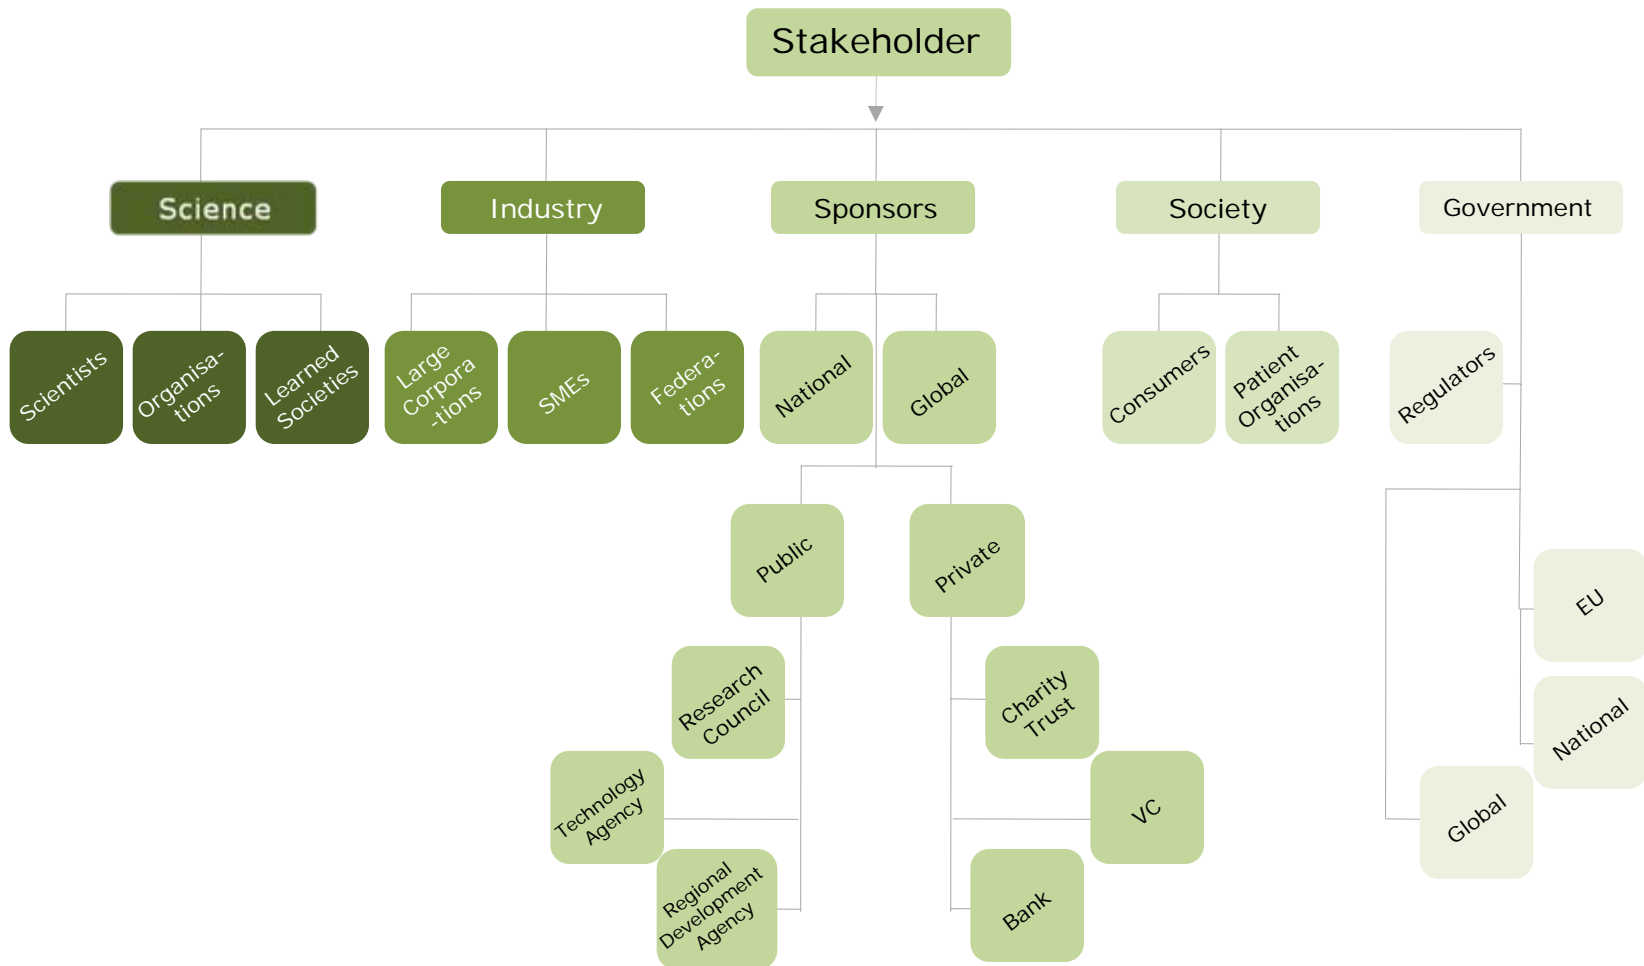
Stakeholder

Science

Industry

Sponsors

Society

Government

Scientists

Organisations

Learned Societies

Large Corpora-tions

SMEs

Federations

National

Global

Consumers

Patient Organisations

Regulators

Public

Private

EU

National

Global

Research Council

Technology Agency

Regional Development Agency

Charity Trust

VC

Bank